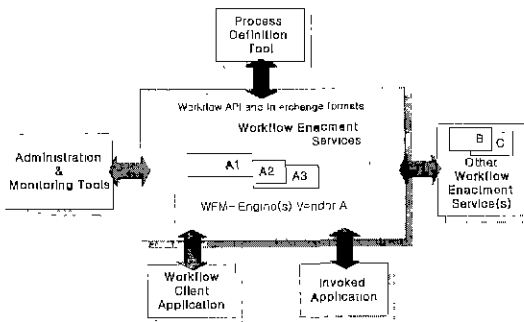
Process Definition Tool

Workflow API and Interchange formats

Workflow Enactment Services

Administration & Monitoring Tools

A1

A2

A3

WFM- Engine(s) Vendor A

B

C

Other Workflow Enactment Service(s)

Workflow Client Application

Invoked Application